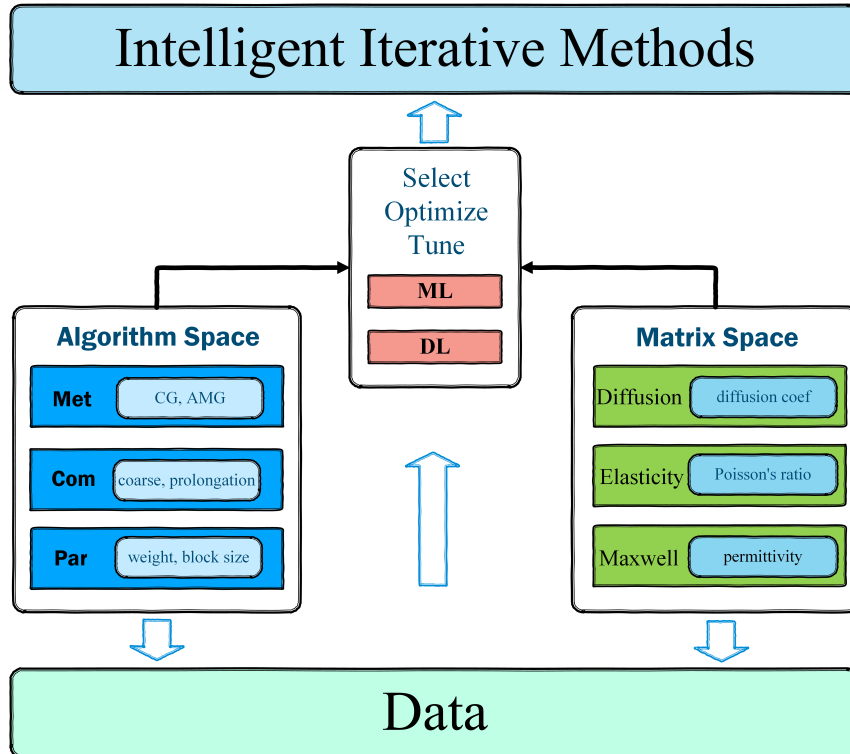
Intelligent Iterative Methods

Select
Optimize
Tune

ML

DL

Algorithm Space

Met CG, AMG

Com coarse, prolongation

Par weight, block size

Matrix Space

Diffusion diffusion coef

Elasticity Poisson's ratio

Maxwell permittivity

Data